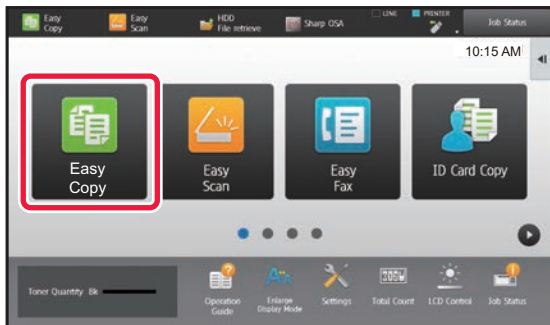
Easy Copy
Easy Scan
HDD File retrieve
Sharp OSA
LINE
PRINTER
Job Status
10:15 AM
Easy Copy
Easy Scan
Easy Fax
ID Card Copy
Toner Quantity Bk
Operation Guide
Enlarge Display Mode
Settings
Total Count
LCD Control
Job Status